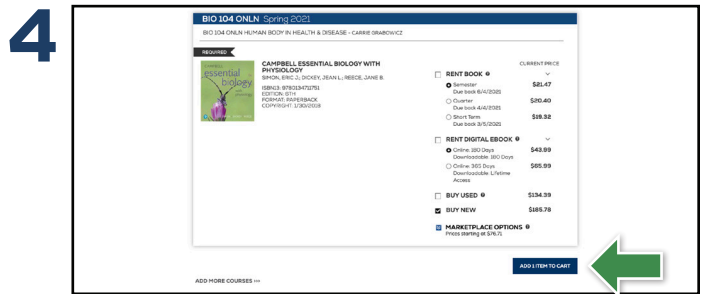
4

BIO 104 ONLN Spring 2021

BIO 104 ONLN HUMAN BODY IN HEALTH & DISEASE - CARRIE GRABOWICZ

REQUIRED

CAMPBELL ESSENTIAL BIOLOGY WITH PHYSIOLOGY
SIMON, ERIC J.; DICKEY, JEAN L.; REECE, JANE B.
ISBN13: 9780134711751
EDITION: 6TH
FORMAT: PAPERBACK
COPYRIGHT: 1/30/2018

CURRENT PRICE

RENT BOOK
Semester Due back 6/4/2021 $81.47
Quarter Due back 4/4/2021 $20.40
Short Term Due back 3/5/2021 $18.32

RENT DIGITAL EBOOK
Online: 180 Days Downloadable: 180 Days $43.99
Online: 365 Days Downloadable: Lifetime Access $65.99

BUY USED $134.39

BUY NEW $185.78

MARKETPLACE OPTIONS
Prices starting at $76.71

ADD 1 ITEM TO CART

ADD MORE COURSES